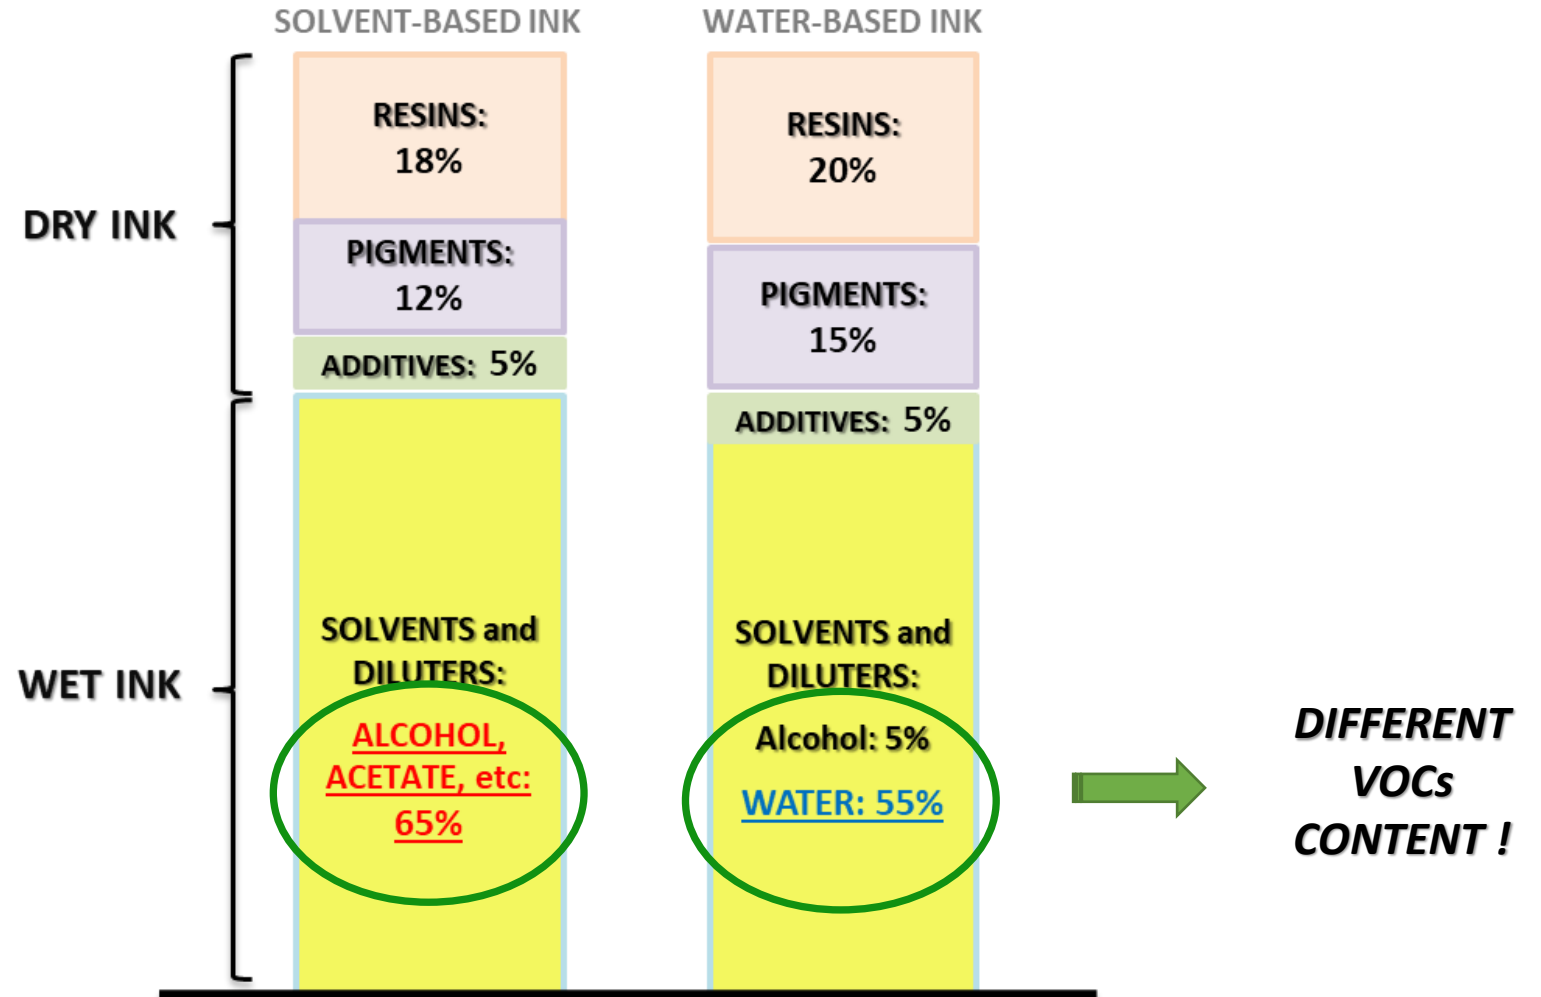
SOLVENT-BASED INK

RESINS: 18%

PIGMENTS: 12%

ADDITIVES: 5%

SOLVENTS and DILUTERS:

ALCOHOL, ACETATE, etc: 65%

WATER-BASED INK

RESINS: 20%

PIGMENTS: 15%

ADDITIVES: 5%

SOLVENTS and DILUTERS:

Alcohol: 5%

WATER: 55%

DRY INK

WET INK

DIFFERENT VOCs CONTENT !